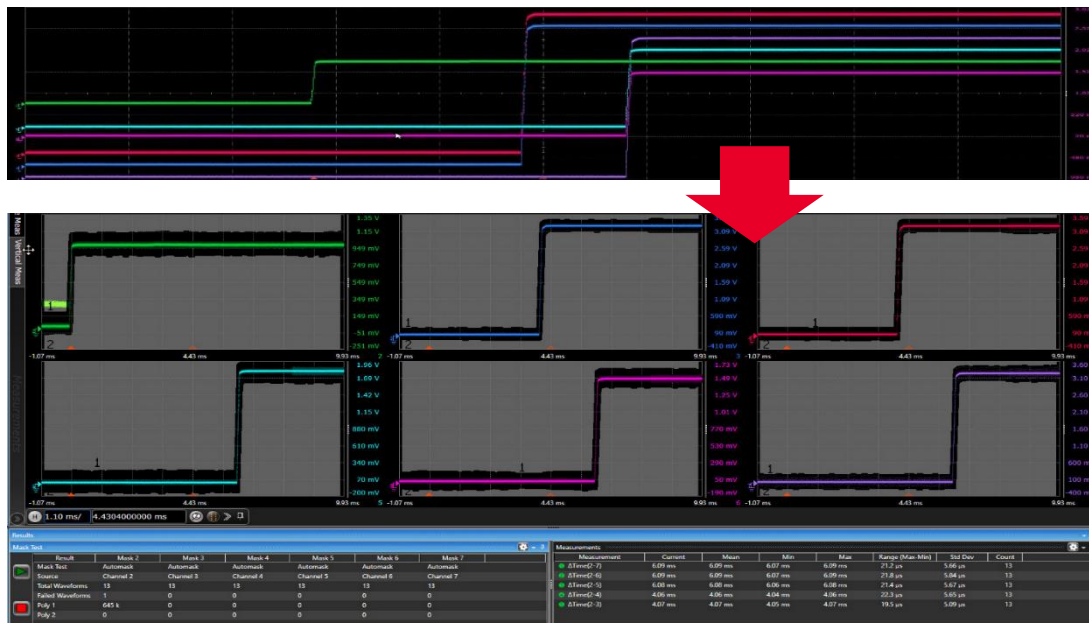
1.35 V
1.15 V
949 mV
749 mV
549 mV
349 mV
149 mV
-51 mV
-251 mV
-1.07 ms
4.43 ms
9.93 ms
3.09 V
2.59 V
2.09 V
1.59 V
1.09 V
590 mV
90 mV
-410 mV
-1.07 ms
4.43 ms
9.93 ms
-1.07 ms
4.43 ms
9.93 ms
1.96 V
1.69 V
1.42 V
1.15 V
880 mV
610 mV
340 mV
70 mV
-200 mV
-1.07 ms
4.43 ms
9.93 ms
1.73 V
1.49 V
1.25 V
1.01 V
770 mV
530 mV
290 mV
50 mV
-190 mV
-1.07 ms
4.43 ms
9.93 ms
3.10
2.60
2.10
1.60
1.10
600 m
100 m
-400 m
-1.07 ms
4.43 ms
9.93 ms
1.10 ms/
4.4304000000 ms
Results
Mask Test
| Result | Mask 2 | Mask 3 | Mask 4 | Mask 5 | Mask 6 | Mask 7 |
|---|---|---|---|---|---|---|
| Mask Test | Automask | Automask | Automask | Automask | Automask | Automask |
| Source | Channel 2 | Channel 3 | Channel 4 | Channel 5 | Channel 6 | Channel 7 |
| Total Waveforms | 13 | 13 | 13 | 13 | 13 | 13 |
| Failed Waveforms | 1 | 0 | 0 | 0 | 0 | 0 |
| Poly 1 | 645 k | 0 | 0 | 0 | 0 | 0 |
| Poly 2 | 0 | 0 | 0 | 0 | 0 | 0 |
Measurements
| Measurement | Current | Mean | Min | Max | Range (Max-Min) | Std Dev | Count |
|---|---|---|---|---|---|---|---|
| ΔTime(2-7) | 6.09 ms | 6.09 ms | 6.07 ms | 6.09 ms | 21.2 µs | 5.66 µs | 13 |
| ΔTime(2-6) | 6.09 ms | 6.09 ms | 6.07 ms | 6.09 ms | 21.8 µs | 5.84 µs | 13 |
| ΔTime(2-5) | 6.08 ms | 6.08 ms | 6.06 ms | 6.08 ms | 21.4 µs | 5.67 µs | 13 |
| ΔTime(2-4) | 4.06 ms | 4.06 ms | 4.04 ms | 4.06 ms | 22.3 µs | 5.65 µs | 13 |
| ΔTime(2-3) | 4.07 ms | 4.07 ms | 4.05 ms | 4.07 ms | 19.5 µs | 5.09 µs | 13 |